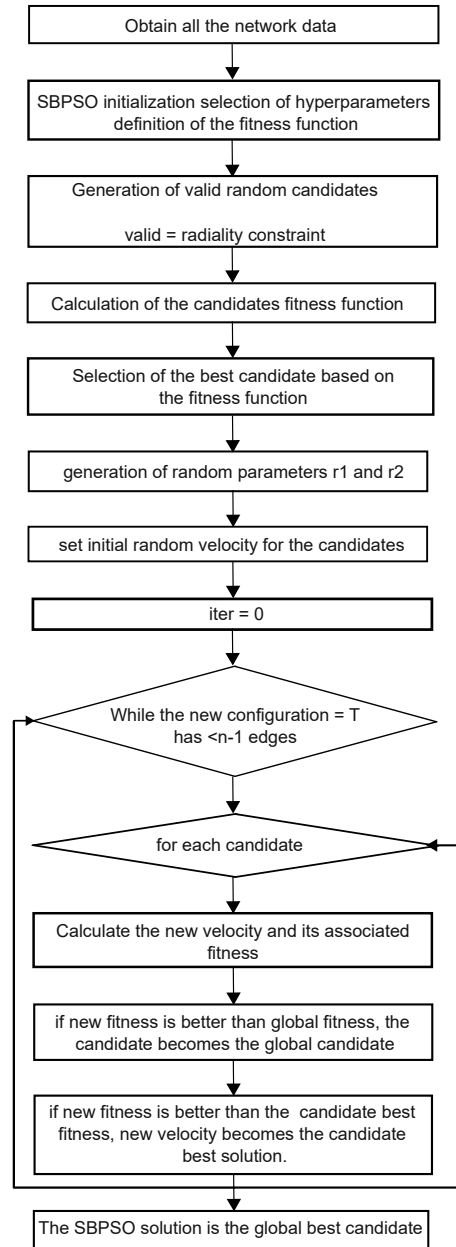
Obtain all the network data

SBPSO initialization selection of hyperparameters definition of the fitness function

Generation of valid random candidates

valid = radiality constraint

Calculation of the candidates fitness function

Selection of the best candidate based on the fitness function

generation of random parameters r1 and r2

set initial random velocity for the candidates

iter = 0

While the new configuration = T has <n-1 edges

for each candidate

Calculate the new velocity and its associated fitness

if new fitness is better than global fitness, the candidate becomes the global candidate

if new fitness is better than the candidate best fitness, new velocity becomes the candidate best solution.

The SBPSO solution is the global best candidate